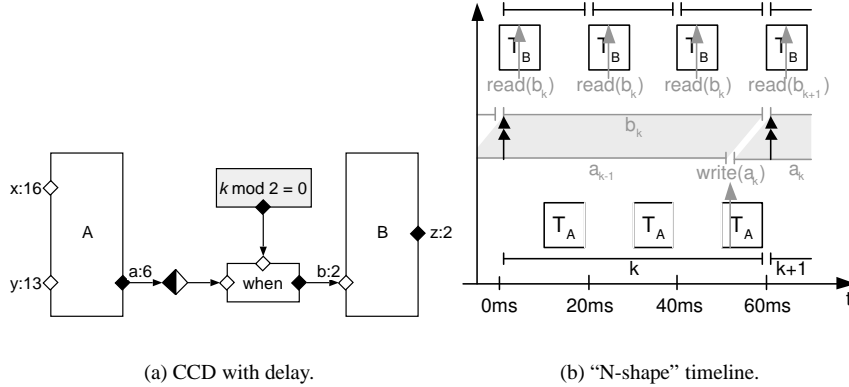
x:16

A

y:13

a:6

$k$ mod 2 = 0

when

b:2

B

z:2

$T_B$ $T_B$ $T_B$ $T_B$

read($b_k$) read($b_k$) read($b_k$) read($b_{k+1}$)

$b_k$

$a_{k-1}$ write($a_k$) $a_k$

$T_A$ $T_A$ $T_A$

k k+1

0ms 20ms 40ms 60ms t

(a) CCD with delay.

(b) "N-shape" timeline.